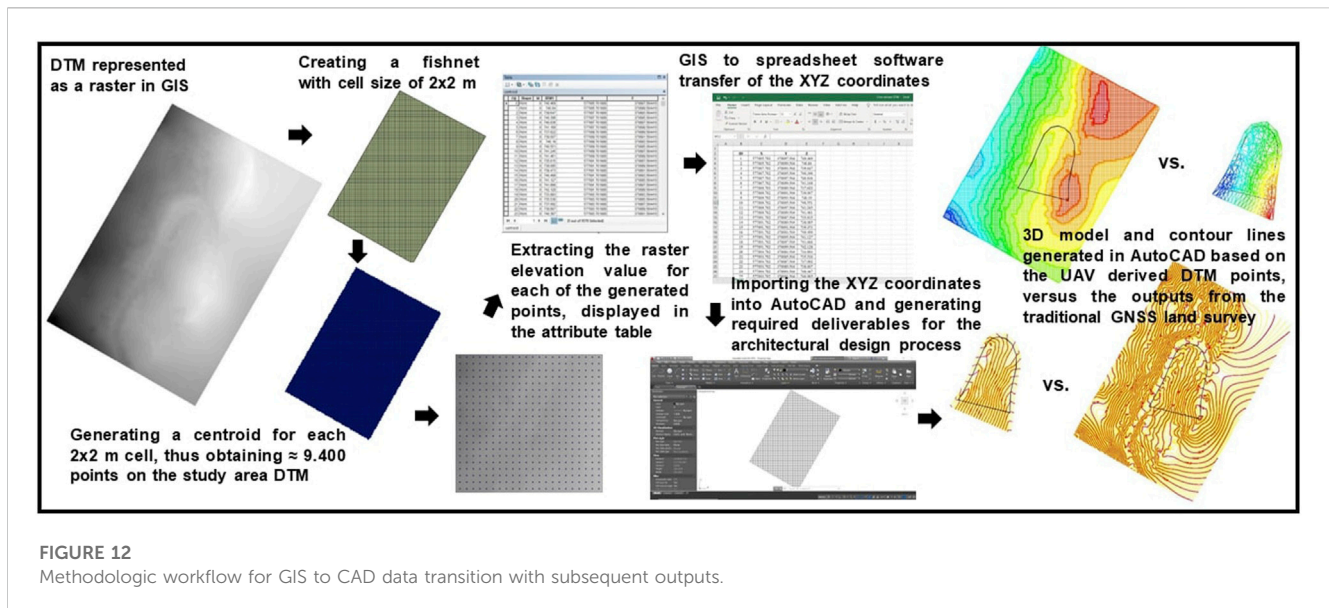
DTM represented as a raster in GIS

Creating a fishnet with cell size of 2x2 m

GIS to spreadsheet software transfer of the XYZ coordinates

vs.

3D model and contour lines generated in AutoCAD based on the UAV derived DTM points, versus the outputs from the traditional GNSS land survey

Extracting the raster elevation value for each of the generated points, displayed in the attribute table

Importing the XYZ coordinates into AutoCAD and generating required deliverables for the architectural design process

vs.

Generating a centroid for each 2x2 m cell, thus obtaining ≈ 9.400 points on the study area DTM

FIGURE 12
Methodologic workflow for GIS to CAD data transition with subsequent outputs.